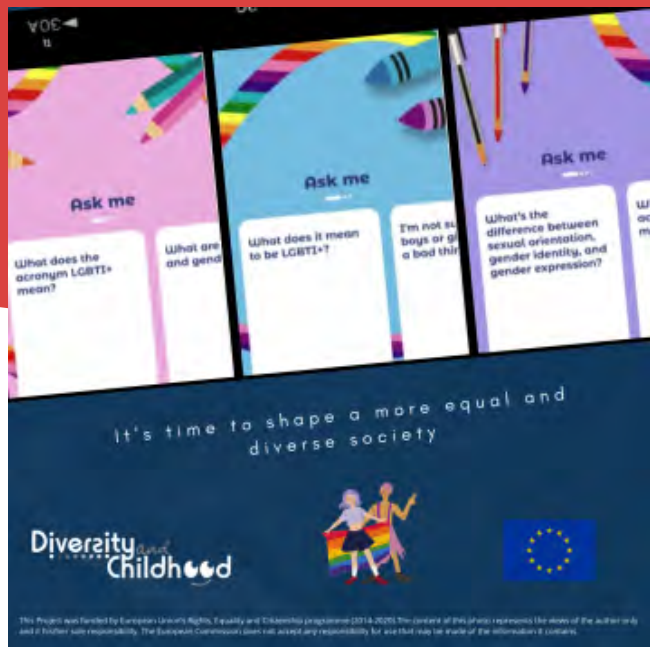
Ask me

What does the acronym LGBTI+ mean?

What are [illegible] and gend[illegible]

Ask me

What does it mean to be LGBTI+?

I'm not s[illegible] boys or g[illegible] a bad thi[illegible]

Ask me

What's the difference between sexual orientation, gender identity, and gender expression?

It's time to shape a more equal and diverse society

Diversity and Childhood

This Project was funded by European Union's Rights, Equality and Citizenship programme (2014-2020). The content of this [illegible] represents the views of the author only and is his/her sole responsibility. The European Commission does not accept any responsibility for use that may be made of the information it contains.